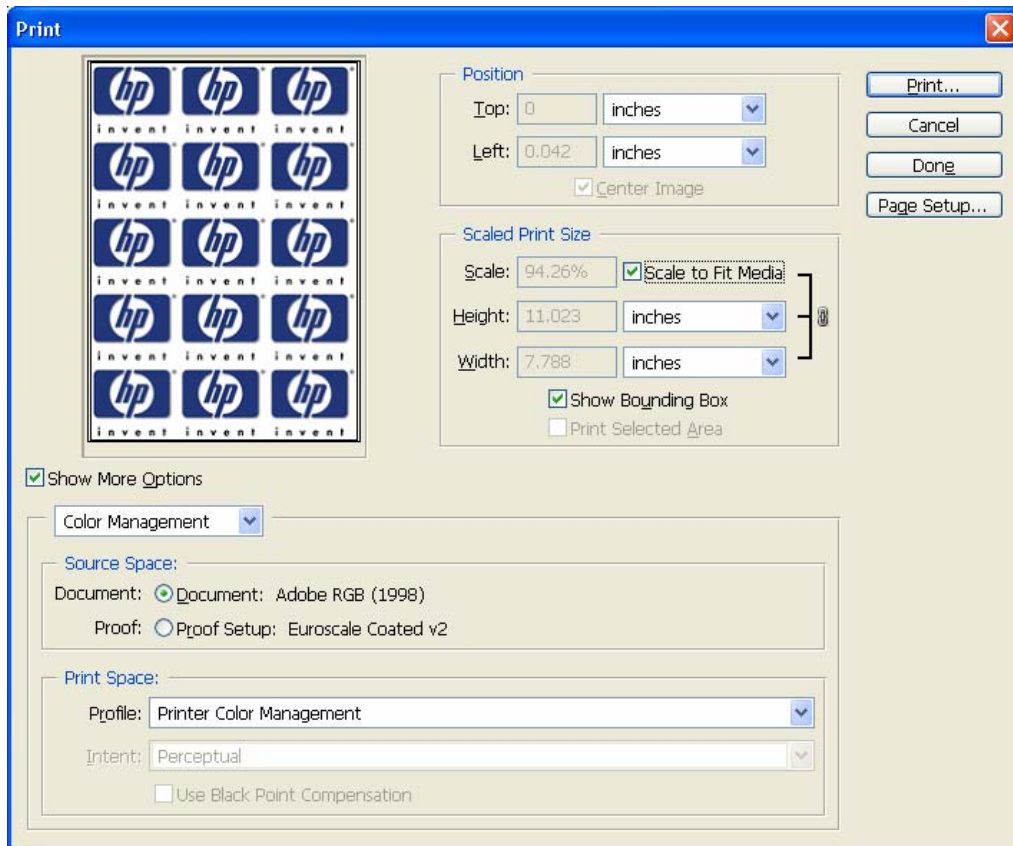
Print

hp hp hp
invent invent invent
hp hp hp
invent invent invent
hp hp hp
invent invent invent
hp hp hp
invent invent invent
hp hp hp
invent invent invent

Position
Top: 0 inches
Left: 0.042 inches
Center Image

Scaled Print Size
Scale: 94.26% Scale to Fit Media
Height: 11.023 inches
Width: 7.788 inches
Show Bounding Box
Print Selected Area

Print...
Cancel
Done
Page Setup...

Show More Options

Color Management

Source Space:
Document: Document: Adobe RGB (1998)
Proof: Proof Setup: Euroscale Coated v2

Print Space:
Profile: Printer Color Management
Intent: Perceptual
Use Black Point Compensation